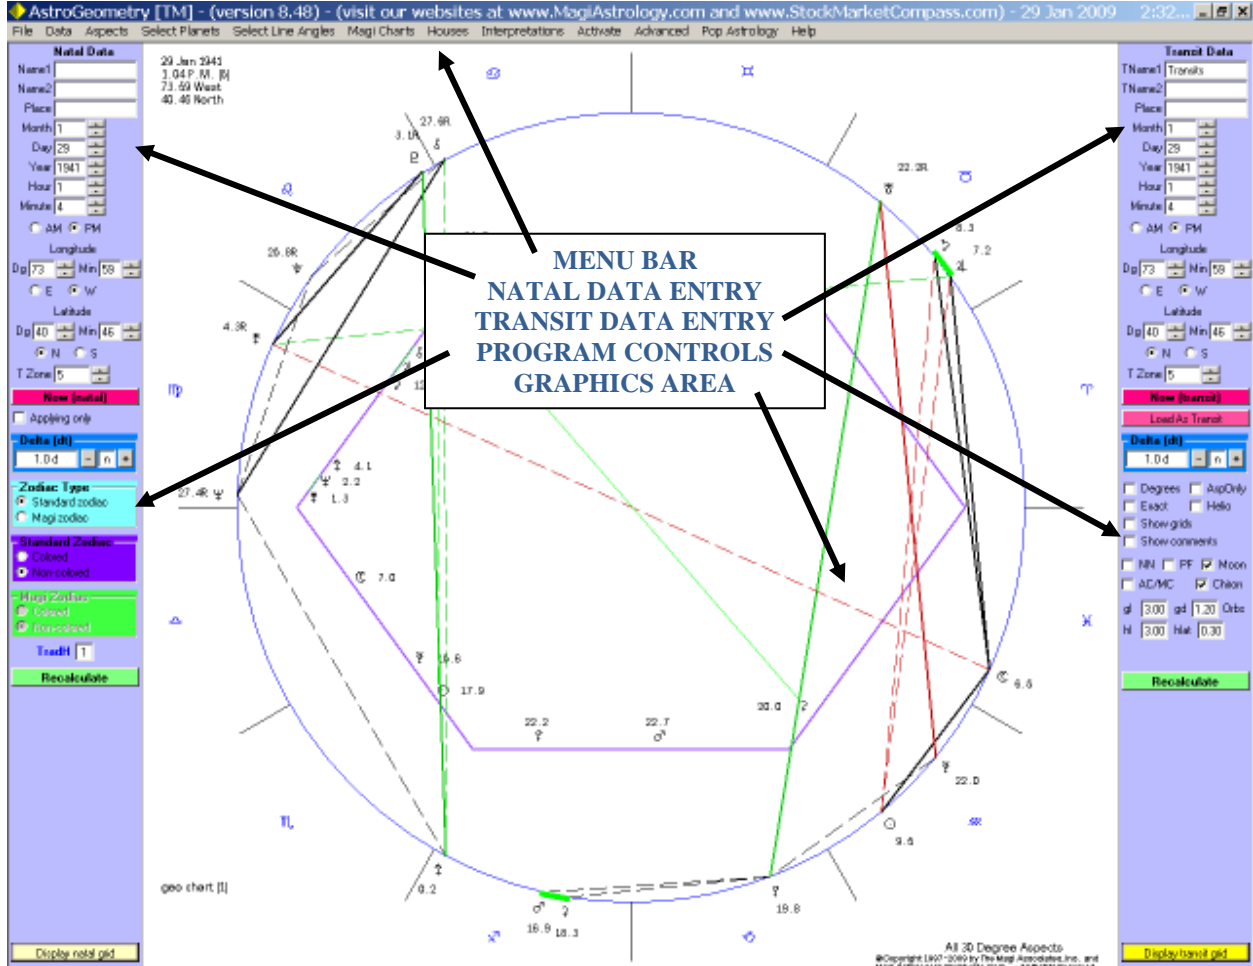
AstroGeometry [TM] - (version 8.48) - (visit our websites at www.MagiAstrology.com and www.StockMarketCompass.com) - 29 Jan 2009 2:32...

File Data Aspects Select Planets Select Line Angles Magi Charts Houses Interpretations Activate Advanced Pop Astrology Help

Natal Data
Name1
Name2
Place
Month 1
Day 29
Year 1941
Hour 1
Minute 4
AM PM
Longitude
Dg 73 Min 59
E W
Latitude
Dg 40 Min 46
N S
T Zone 5
Now (natal)
Applying only
Delta (dt)
1.0 d - n +
Zodiac Type
Standard zodiac
Magi zodiac
Standard Zodiac
Colored
Non-colored
Magi Zodiac
Colored
Non-colored
TradH 1
Recalculate
Display natal grid

29 Jan 1941
1:04 P.M. (N)
73.59 West
40.46 North

MENU BAR
NATAL DATA ENTRY
TRANSIT DATA ENTRY
PROGRAM CONTROLS
GRAPHICS AREA

27.6R
3.1R
22.3R
8.3
7.2
26.8R
4.3R
12
4.1
2.2
1.3
27.4R
7.0
16.6
17.9
22.2
22.7
30.0
2
6.6
22.0
9.6
0.2
16.9
18.3
19.8

geo chart [I]

All 30 Degree Aspects
©Copyright 1997-2009 by The Magi Associates, Inc. and

Transit Data
TName1 Transits
TName2
Place
Month 1
Day 29
Year 1941
Hour 1
Minute 4
AM PM
Longitude
Dg 73 Min 59
E W
Latitude
Dg 40 Min 46
N S
T Zone 5
Now (transit)
Load As Transit
Delta (dt)
1.0 d - n +
Degrees AspOnly
Exact Helio
Show grids
Show comments
NN PF Moon
AC/MC Chiron
gl 3.00 gd 1.20 Orbs
hl 3.00 hlat 0.30
Recalculate
Display transit grid